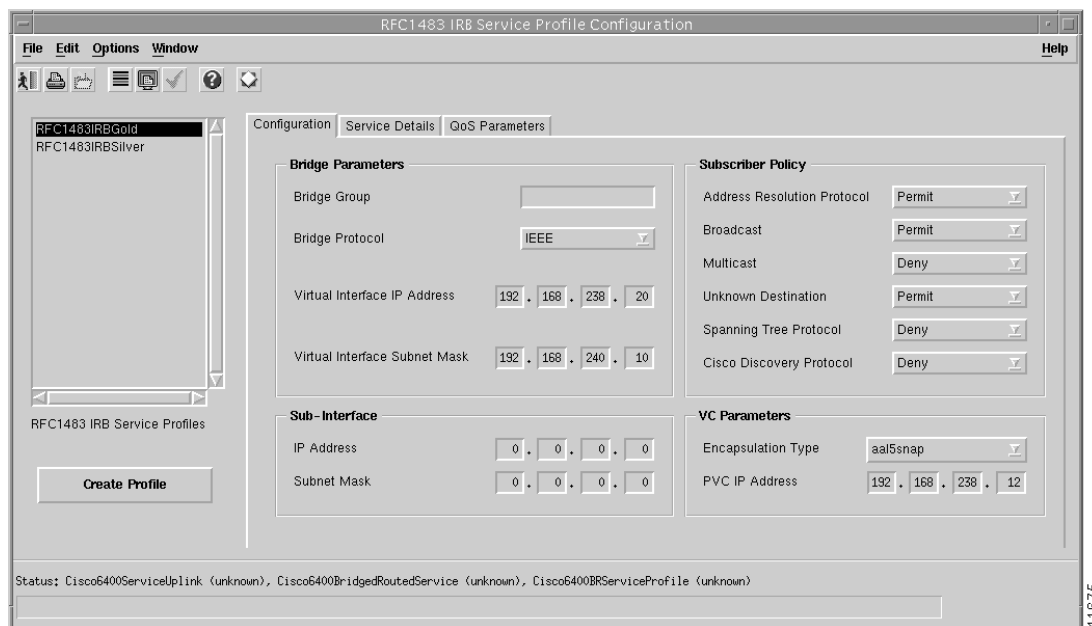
RFC1483 IRB Service Profile Configuration

File Edit Options Window Help

RFC1483IRBGold
RFC1483IRBSilver

RFC1483 IRB Service Profiles

Create Profile

Configuration | Service Details | QoS Parameters

Bridge Parameters

Bridge Group

Bridge Protocol IEEE

Virtual Interface IP Address 192 . 168 . 238 . 20

Virtual Interface Subnet Mask 192 . 168 . 240 . 10

Subscriber Policy

Address Resolution Protocol Permit

Broadcast Permit

Multicast Deny

Unknown Destination Permit

Spanning Tree Protocol Deny

Cisco Discovery Protocol Deny

Sub-Interface

IP Address 0 . 0 . 0 . 0

Subnet Mask 0 . 0 . 0 . 0

VC Parameters

Encapsulation Type aal5snap

PVC IP Address 192 . 168 . 238 . 12

Status: Cisco6400ServiceUplink (unknown), Cisco6400BridgedRoutedService (unknown), Cisco6400BRServiceProfile (unknown)

11875